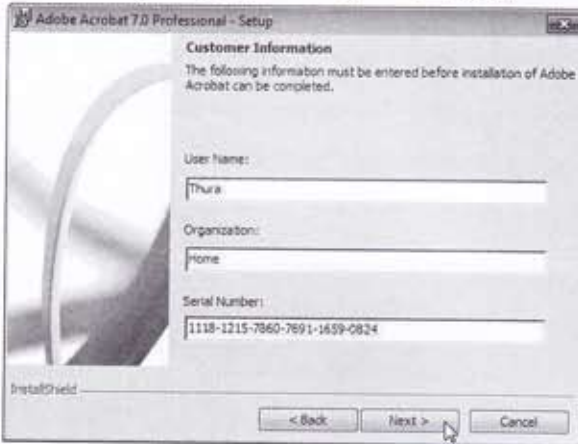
Adobe Acrobat 7.0 Professional - Setup

Customer Information

The following information must be entered before installation of Adobe Acrobat can be completed.

User Name:

Thura

Organization:

Home

Serial Number:

1118-1215-7860-7691-1659-0824

InstallShield

< Back

Next >

Cancel